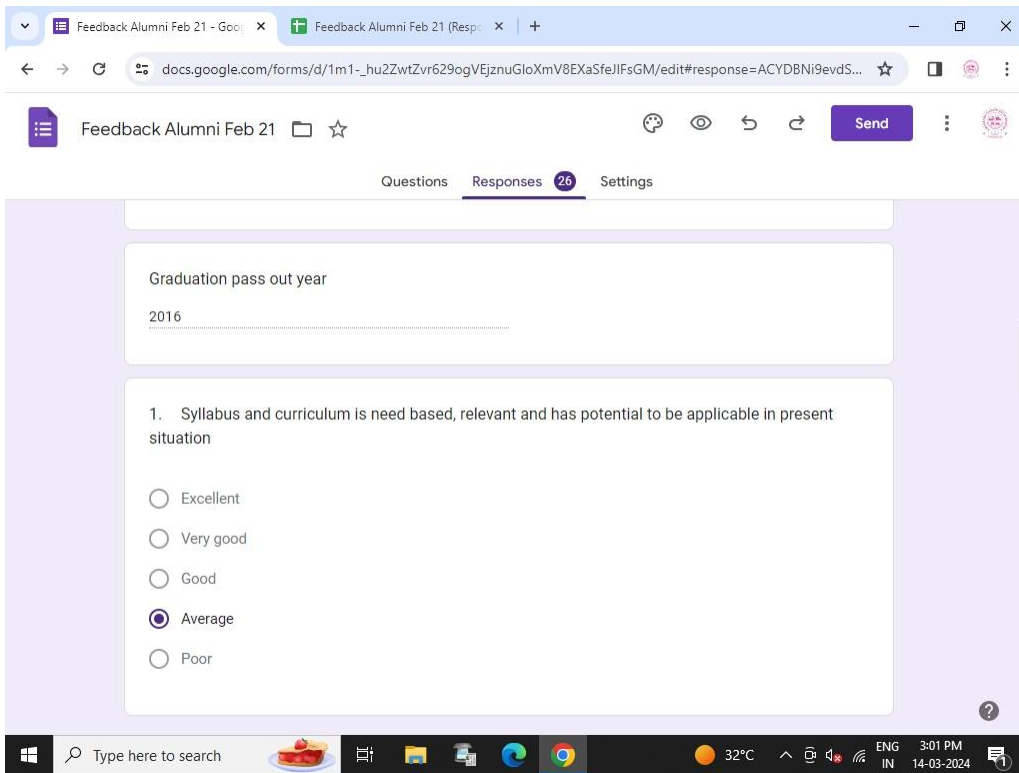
Feedback Alumni Feb 21 - Goo
Feedback Alumni Feb 21 (Resp

docs.google.com/forms/d/1m1-_hu2ZwtZvr629ogVEjznuGloXmV8EXaSfeJIFsGM/edit#response=ACYDBNi9evdS...

Feedback Alumni Feb 21

Send

Questions Responses 26 Settings

Graduation pass out year

2016

1. Syllabus and curriculum is need based, relevant and has potential to be applicable in present situation

Excellent

Very good

Good

Average

Poor

Type here to search

32°C

ENG IN

3:01 PM
14-03-2024